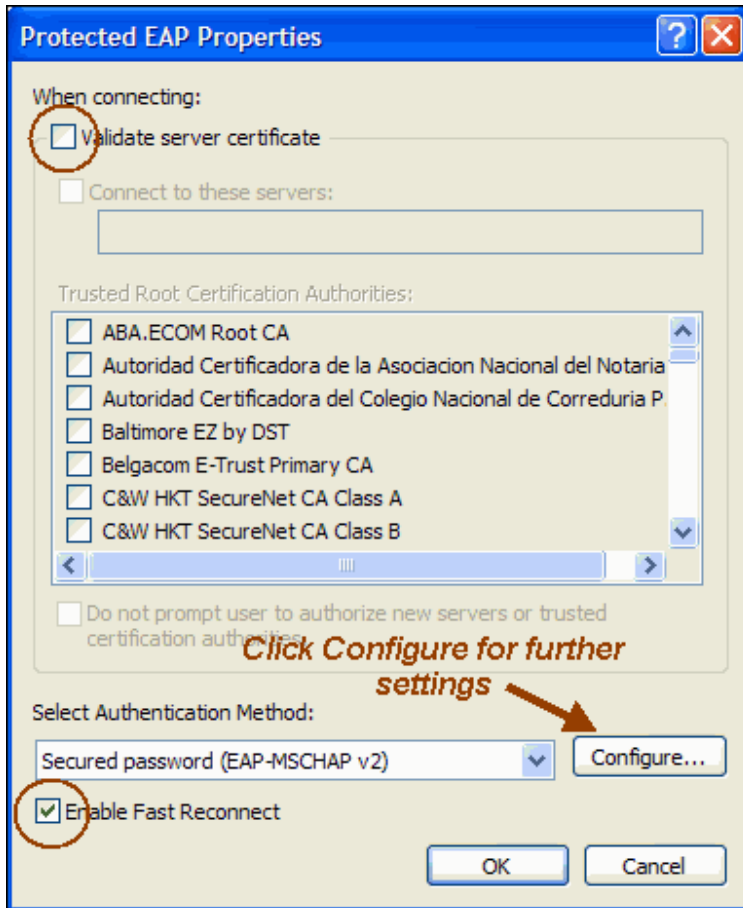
Protected EAP Properties

When connecting:

Validate server certificate

Connect to these servers:

Trusted Root Certification Authorities:

ABA.ECOM Root CA
Autoridad Certificadora de la Asociacion Nacional del Notaria
Autoridad Certificadora del Colegio Nacional de Correduria P
Baltimore EZ by DST
Belgacom E-Trust Primary CA
C&W HKT SecureNet CA Class A
C&W HKT SecureNet CA Class B

Do not prompt user to authorize new servers or trusted certification authorities.

Click Configure for further settings

Select Authentication Method:

Secured password (EAP-MSCHAP v2)

Configure...

Enable Fast Reconnect

OK

Cancel